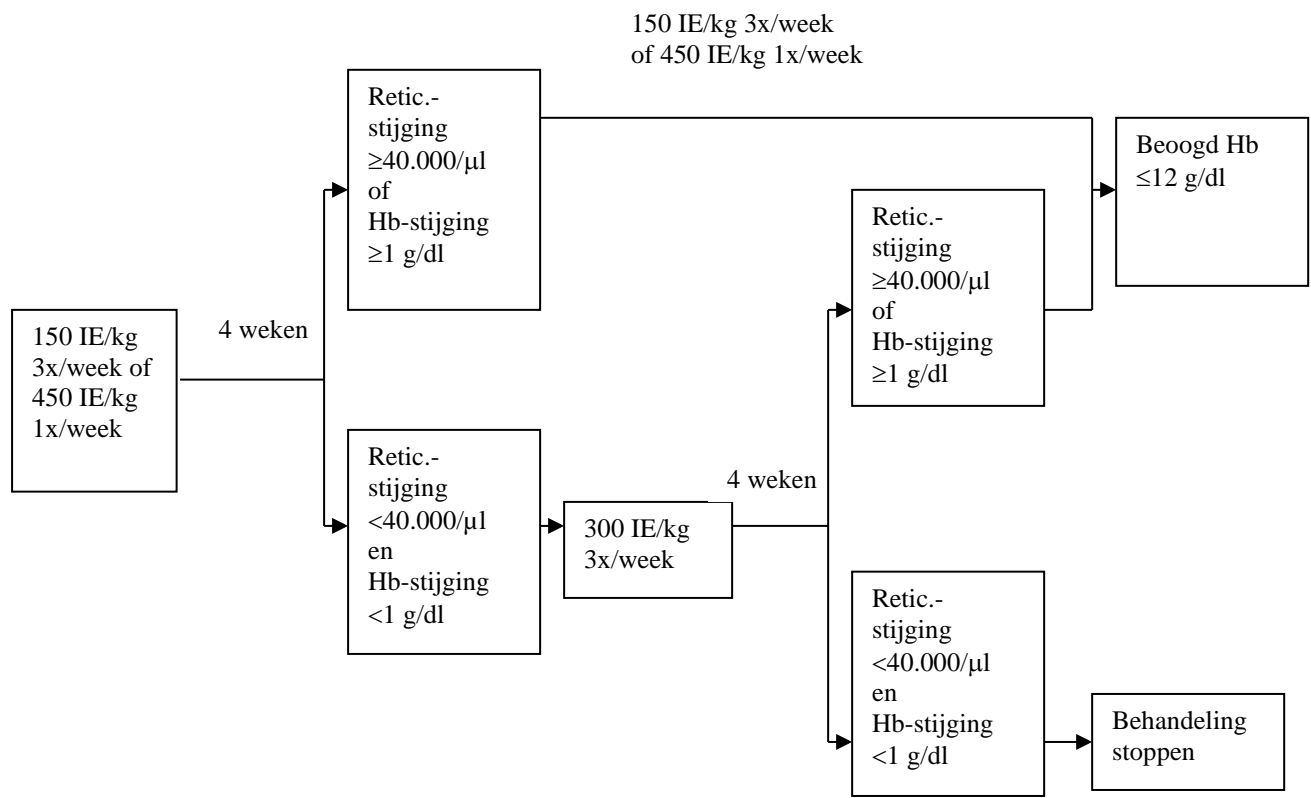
150 IE/kg 3x/week of 450 IE/kg 1x/week

Retic.-stijging ≥40.000/μl of Hb-stijging ≥1 g/dl

Beoogd Hb ≤12 g/dl

150 IE/kg 3x/week of 450 IE/kg 1x/week

4 weken

Retic.-stijging ≥40.000/μl of Hb-stijging ≥1 g/dl

Retic.-stijging <40.000/μl en Hb-stijging <1 g/dl

4 weken

300 IE/kg 3x/week

Retic.-stijging <40.000/μl en Hb-stijging <1 g/dl

Behandeling stoppen